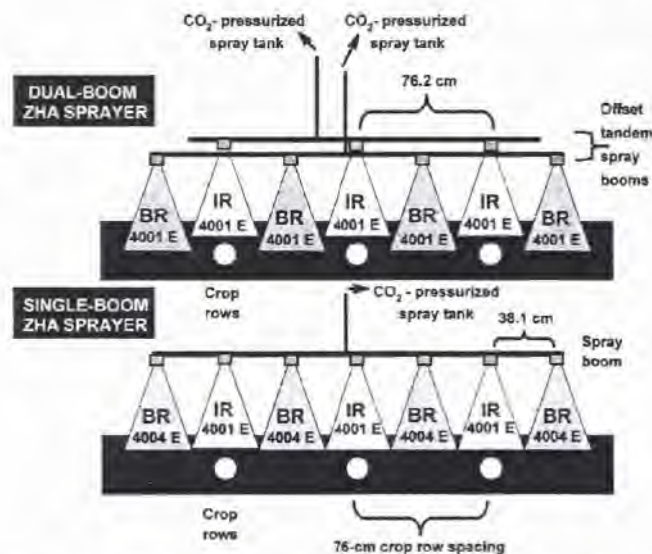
$CO_2$- pressurized spray tank

$CO_2$- pressurized spray tank

DUAL-BOOM ZHA SPRAYER

76.2 cm

Offset tandem spray booms

BR 4001 E

IR 4001 E

BR 4001 E

IR 4001 E

BR 4001 E

IR 4001 E

BR 4001 E

Crop rows

$CO_2$ - pressurized spray tank

SINGLE-BOOM ZHA SPRAYER

38.1 cm

Spray boom

BR 4004 E

IR 4001 E

BR 4004 E

IR 4001 E

BR 4004 E

IR 4001 E

BR 4004 E

Crop rows

76-cm crop row spacing